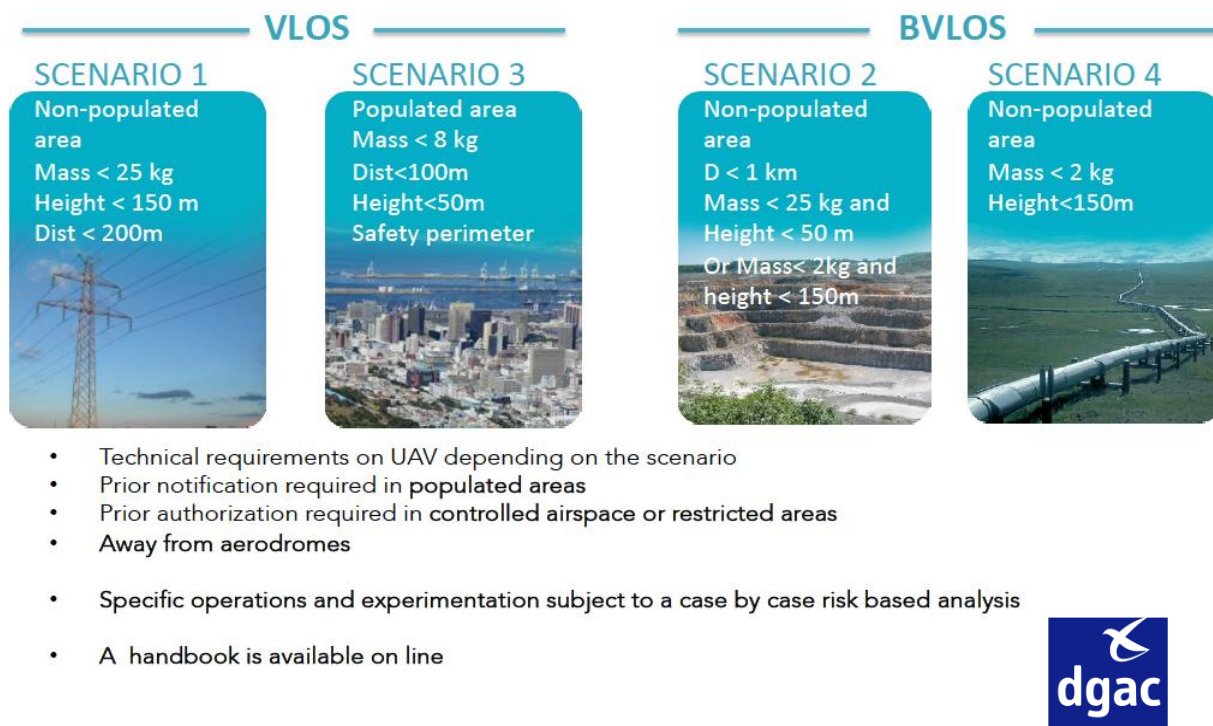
VLOS

BVLOS

SCENARIO 1
Non-populated area
Mass < 25 kg
Height < 150 m
Dist < 200m

SCENARIO 3
Populated area
Mass < 8 kg
Dist<100m
Height<50m
Safety perimeter

SCENARIO 2
Non-populated area
D < 1 km
Mass < 25 kg and Height < 50 m
Or Mass< 2kg and height < 150m

SCENARIO 4
Non-populated area
Mass < 2 kg
Height<150m

• Technical requirements on UAV depending on the scenario
• Prior notification required in populated areas
• Prior authorization required in controlled airspace or restricted areas
• Away from aerodromes

• Specific operations and experimentation subject to a case by case risk based analysis

• A handbook is available on line

dgac